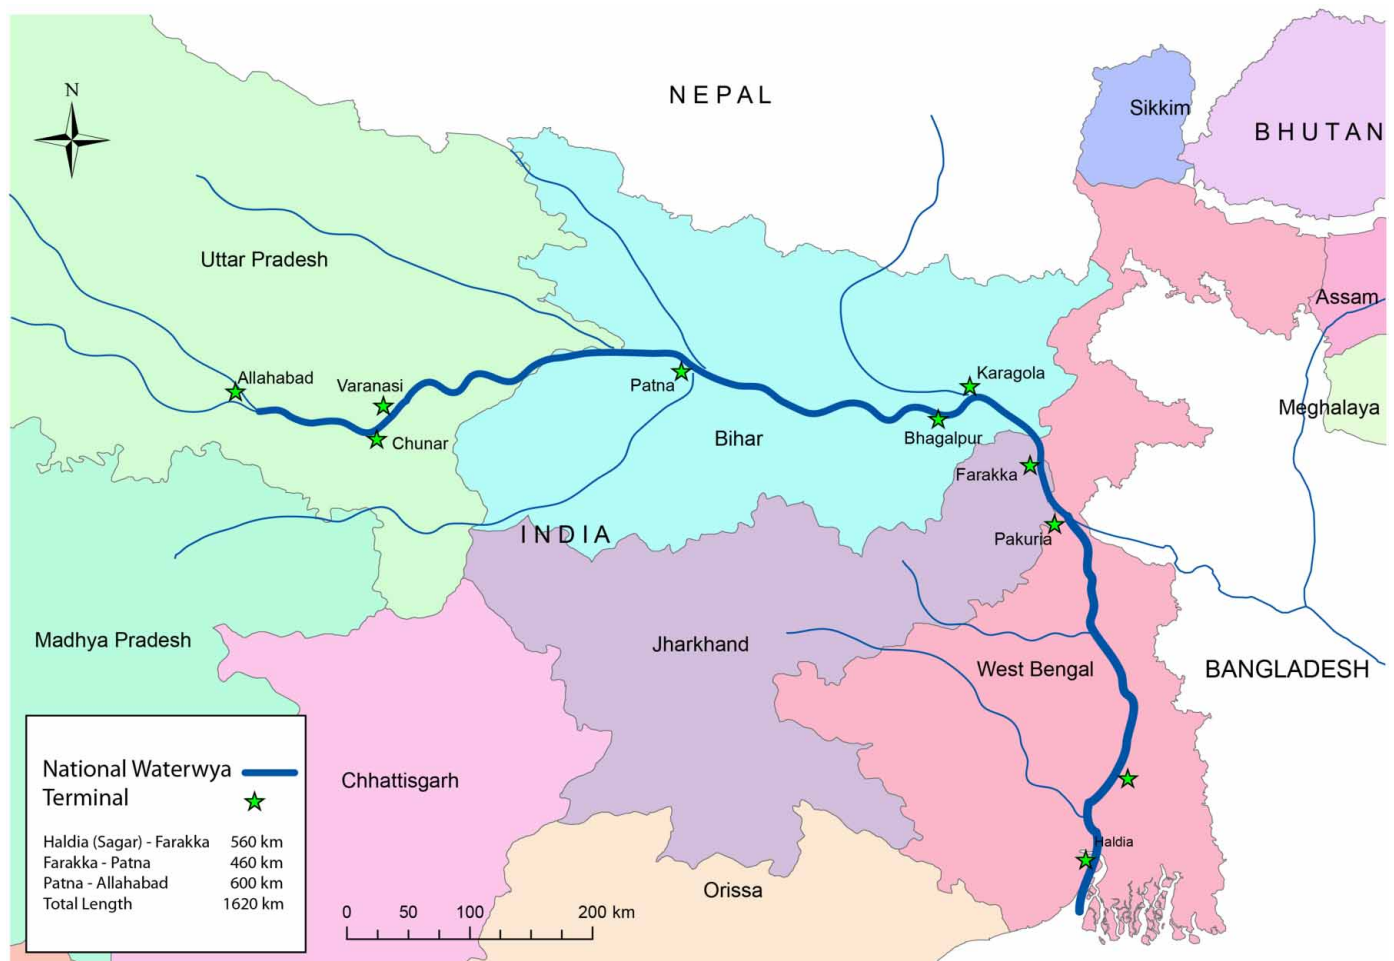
N

NEPAL

Sikkim

BHUTAN

Uttar Pradesh

Assam

Meghalaya

Allahabad

Varanasi

Chunar

Patna

Bihar

Karagola

Bhagalpur

Farakka

Pakuria

INDIA

Madhya Pradesh

Jharkhand

West Bengal

BANGLADESH

Chhattisgarh

Orissa

Haldia

National Waterwya
Terminal

| | |
|---|---|
| Haldia (Sagar) - Farakka | 560 km |
| Farakka - Patna | 460 km |
| Patna - Allahabad | 600 km |
| Total Length | 1620 km |

0 50 100 200 km